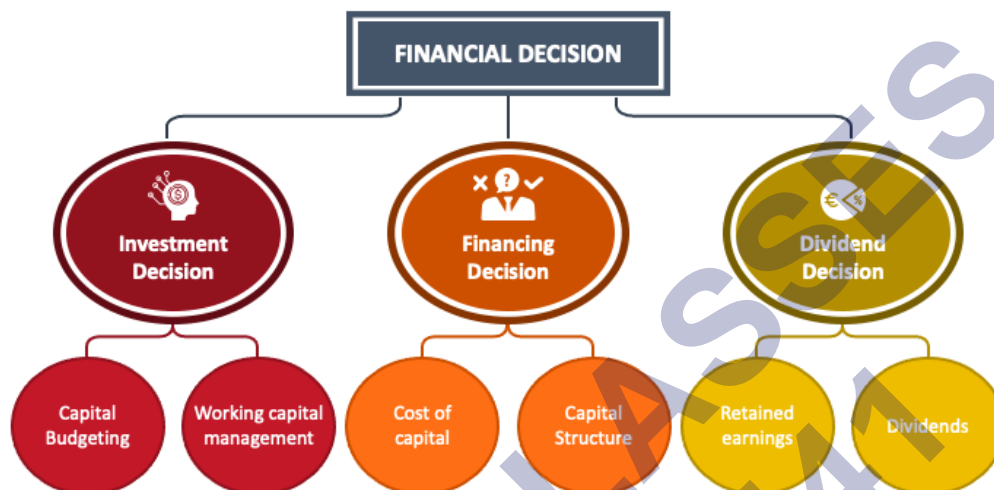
FINANCIAL DECISION

Investment Decision

Financing Decision

Dividend Decision

Capital Budgeting

Working capital management

Cost of capital

Capital Structure

Retained earnings

Dividends

CLASSES